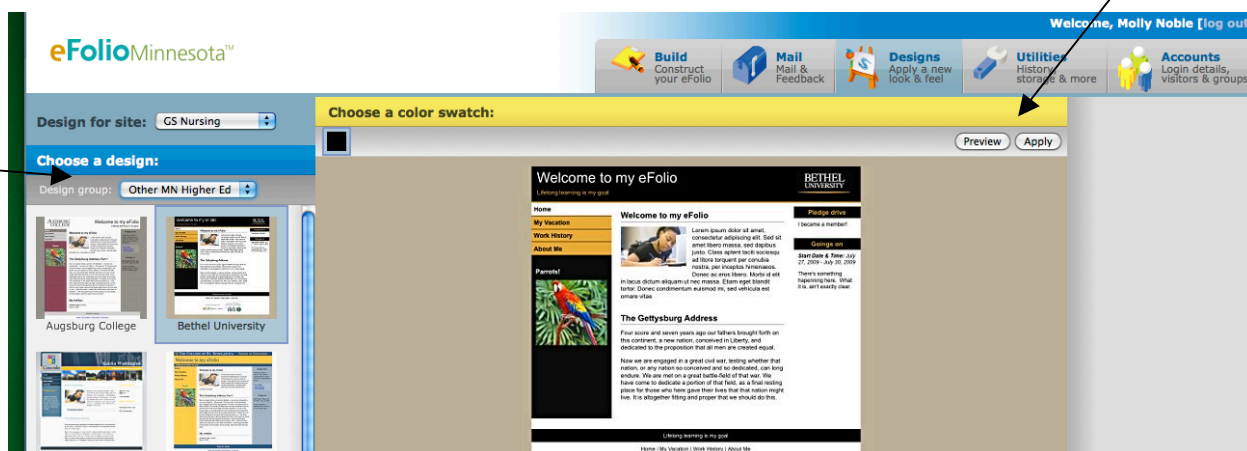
eFolioMinnesota™

Welcome, Molly Noble [log out

Build
Construct your eFolio

Mail
Mail & Feedback

Designs
Apply a new look & feel

Utilities
History, storage & more

Accounts
Login details, visitors & groups

Design for site: GS Nursing

Choose a design:

Design group: Other MN Higher Ed

Augsburg College

Bethel University

Choose a color swatch:

Preview Apply

Welcome to my eFolio
Lifelong learning is my goal

BETHEL UNIVERSITY

Home
My Vacation
Work History
About Me

Parrots!

Welcome to my eFolio

Lorem ipsum dolor sit amet, consectetur adipiscing elit. Sed sit amet libero massa, sed dapibus justo. Class aptent taciti sociosqu ad litora torquent per conubia nostra, per inceptos himenaeos. Donec ac eros libero. Morbi id elit in lacus dictum aliquam ut nec massa. Etiam eget blandit tortor. Donec condimentum euismod mi, sed vehicula est ornare vitae

The Gettysburg Address

Four score and seven years ago our fathers brought forth on this continent, a new nation, conceived in Liberty, and dedicated to the proposition that all men are created equal.

Now we are engaged in a great civil war, testing whether that nation, or any nation so conceived and so dedicated, can long endure. We are met on a great battle-field of that war. We have come to dedicate a portion of that field, as a final resting place for those who here gave their lives that that nation might live. It is altogether fitting and proper that we should do this.

Pledge drive

I became a member!

Goings on

Start Date & Time: July 27, 2009 - July 30, 2009

There's something happening here. What it is, ain't exactly clear.

Lifelong learning is my goal

Home | My Vacation | Work History | About Me